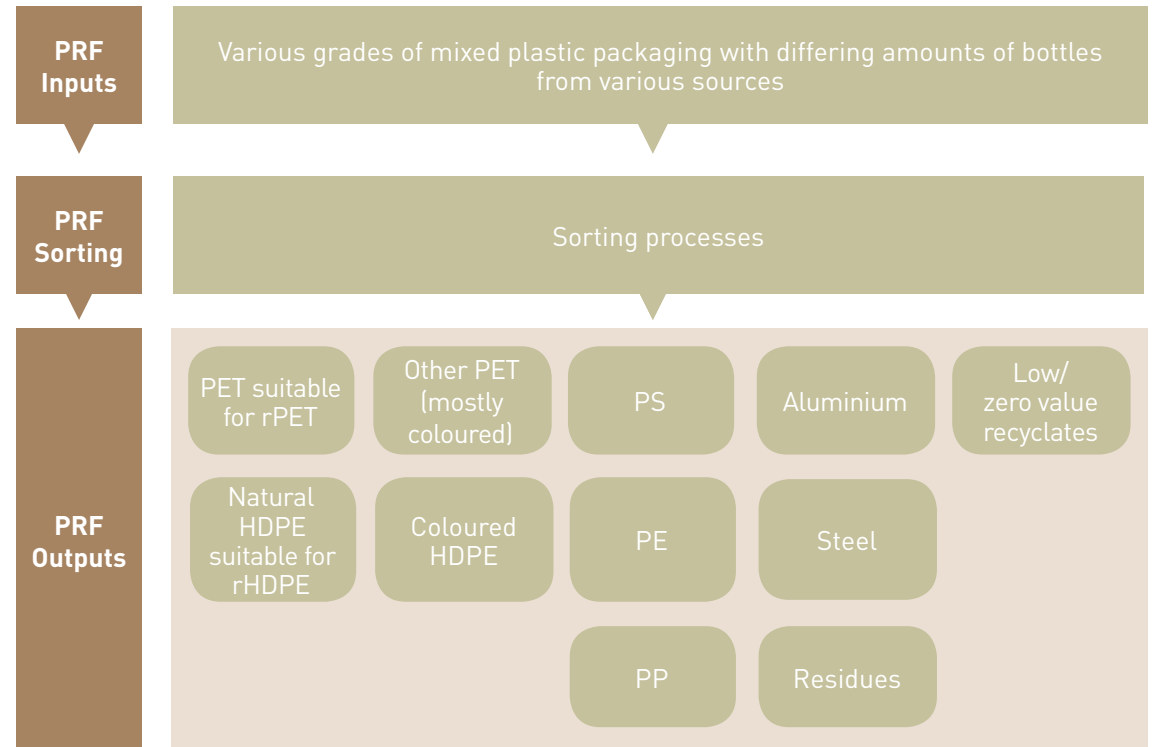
PRF Inputs

Various grades of mixed plastic packaging with differing amounts of bottles from various sources

PRF Sorting

Sorting processes

PRF Outputs

PET suitable for rPET

Other PET (mostly coloured)

PS

Aluminium

Low/ zero value recyclates

Natural HDPE suitable for rHDPE

Coloured HDPE

PE

Steel

PP

Residues